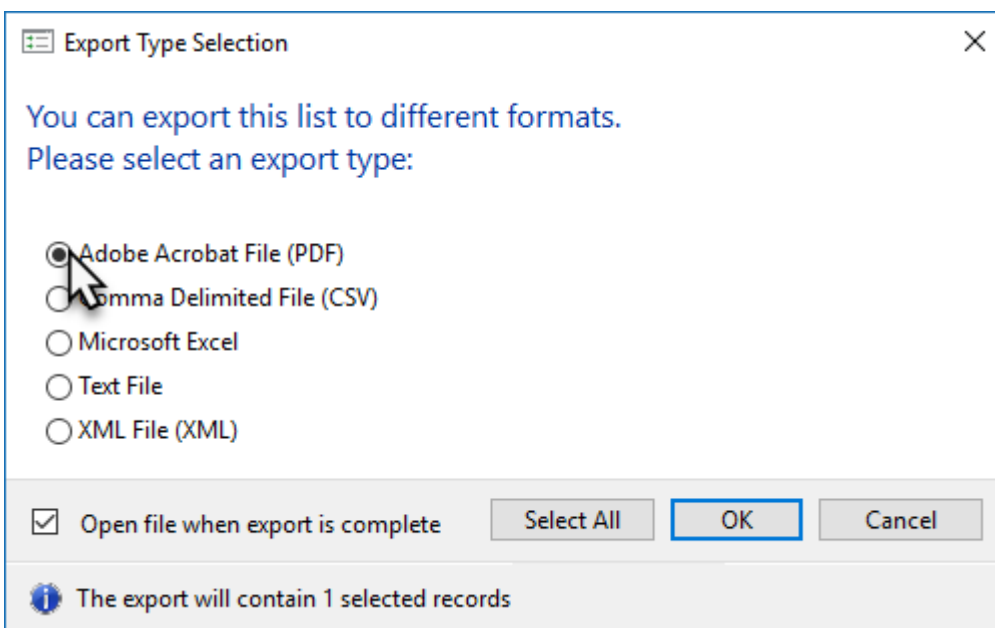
Export Type Selection

You can export this list to different formats.
Please select an export type:

Adobe Acrobat File (PDF)
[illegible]mma Delimited File (CSV)
Microsoft Excel
Text File
XML File (XML)

Open file when export is complete

Select All

OK

Cancel

The export will contain 1 selected records